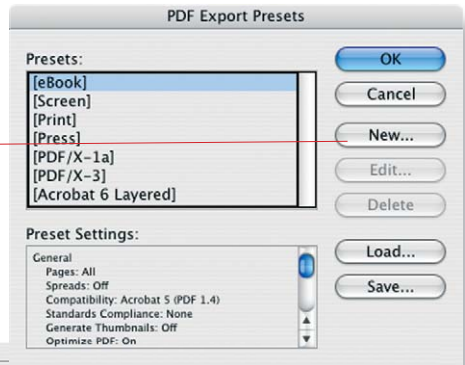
PDF Export Presets

Presets:
[eBook]
[Screen]
[Print]
[Press]
[PDF/X-1a]
[PDF/X-3]
[Acrobat 6 Layered]

OK
Cancel
New...
Edit...
Delete

Preset Settings:
General
Pages: All
Spreads: Off
Compatibility: Acrobat 5 (PDF 1.4)
Standards Compliance: None
Generate Thumbnails: Off
Optimize PDF: On

Load...
Save...